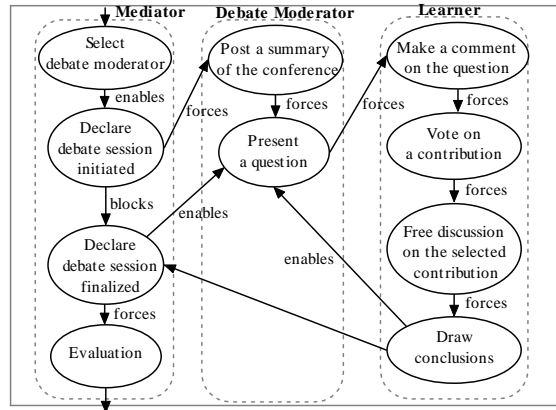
Mediator

Select debate moderator

enables

Declare debate session initiated

blocks

Declare debate session finalized

forces

Evaluation

Debate Moderator

Post a summary of the conference

forces

Present a question

Learner

Make a comment on the question

forces

Vote on a contribution

forces

Free discussion on the selected contribution

forces

Draw conclusions

forces

forces

enables

enables